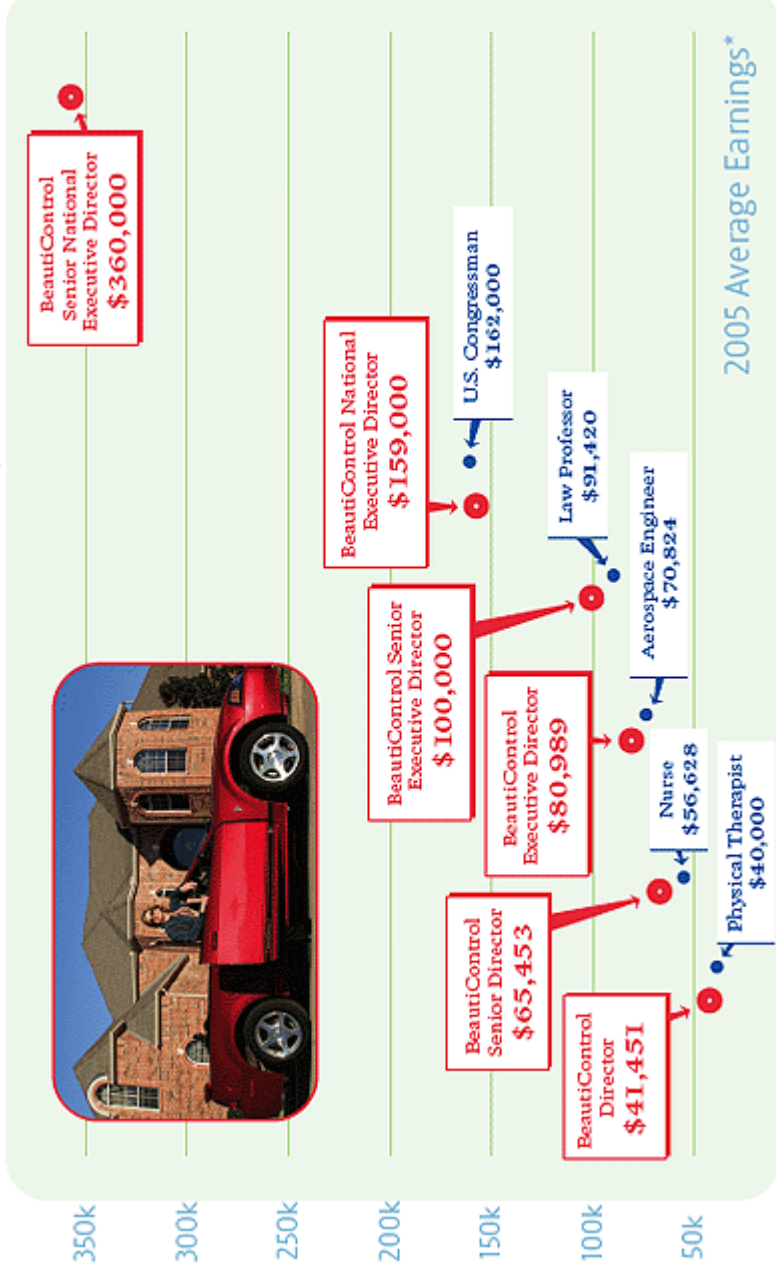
2005 Average Earnings*

350k
300k
250k
200k
150k
100k
50k

BeautiControl Senior National Executive Director $360,000

U.S. Congressman $162,000

BeautiControl National Executive Director $159,000

Law Professor $91,420

BeautiControl Senior Executive Director $100,000

Aerospace Engineer $70,824

BeautiControl Executive Director $80,989

Nurse $56,628

BeautiControl Senior Director $65,453

Physical Therapist $40,000

BeautiControl Director $41,451